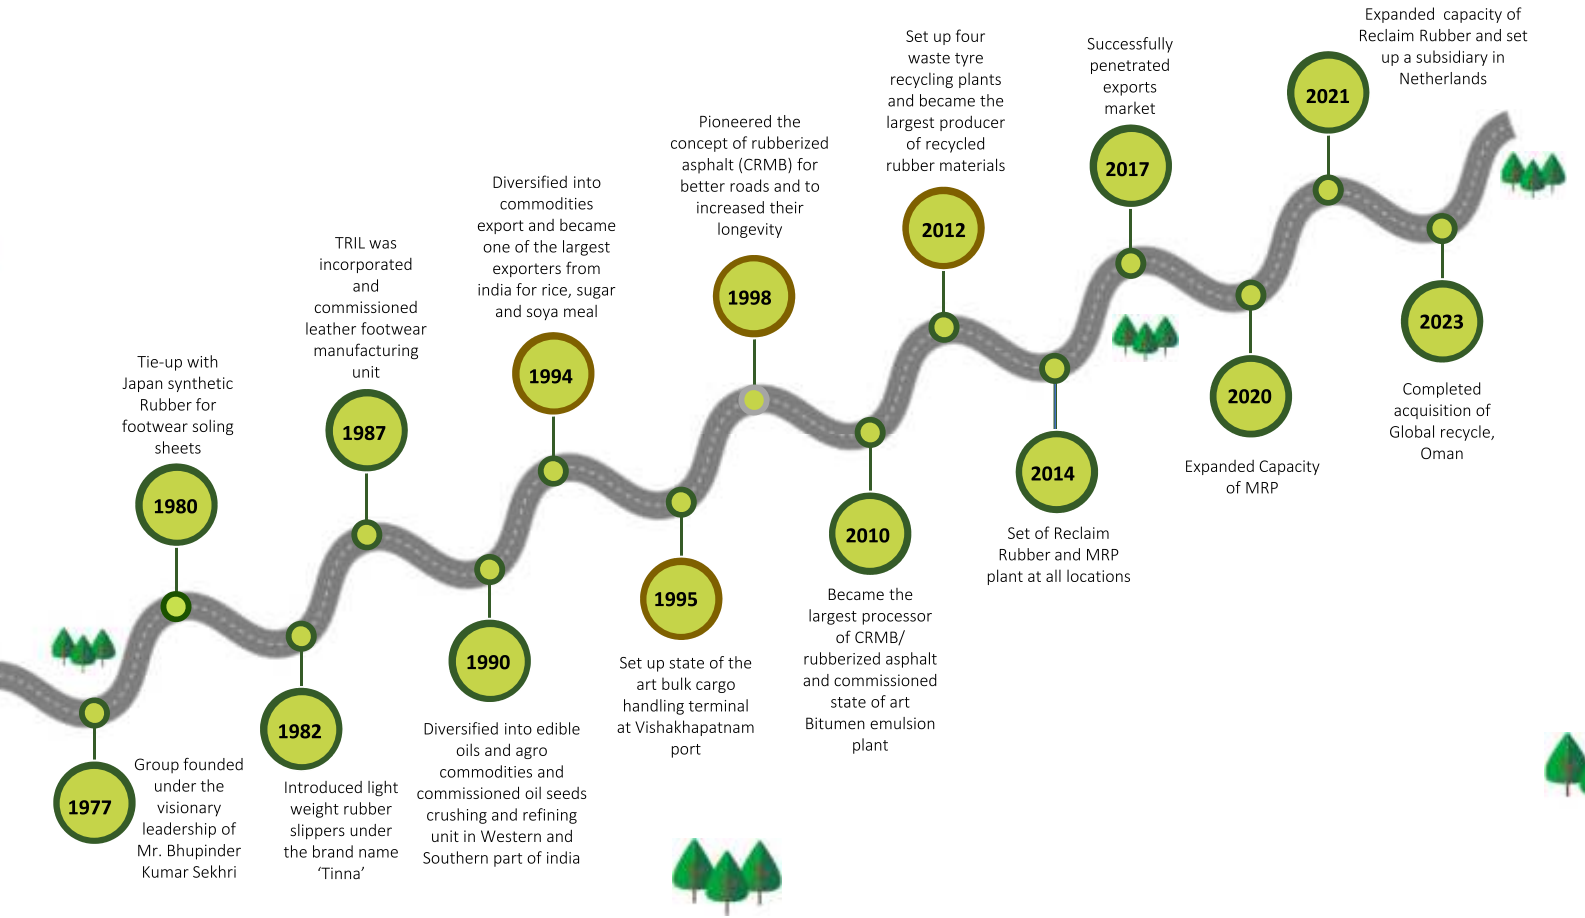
1977
Group founded under the visionary leadership of Mr. Bhupinder Kumar Sekhri

1980
Tie-up with Japan synthetic Rubber for footwear soling sheets

1982
Introduced light weight rubber slippers under the brand name 'Tinna'

1987
TRIL was incorporated and commissioned leather footwear manufacturing unit

1990
Diversified into edible oils and agro commodities and commissioned oil seeds crushing and refining unit in Western and Southern part of india

1994
Diversified into commodities export and became one of the largest exporters from india for rice, sugar and soya meal

1995
Set up state of the art bulk cargo handling terminal at Vishakhapatnam port

1998
Pioneered the concept of rubberized asphalt (CRMB) for better roads and to increased their longevity

2010
Became the largest processor of CRMB/ rubberized asphalt and commissioned state of art Bitumen emulsion plant

2012
Set up four waste tyre recycling plants and became the largest producer of recycled rubber materials

2014
Set of Reclaim Rubber and MRP plant at all locations

2017
Successfully penetrated exports market

2020
Expanded Capacity of MRP

2021
Expanded capacity of Reclaim Rubber and set up a subsidiary in Netherlands

2023
Completed acquisition of Global recycle, Oman